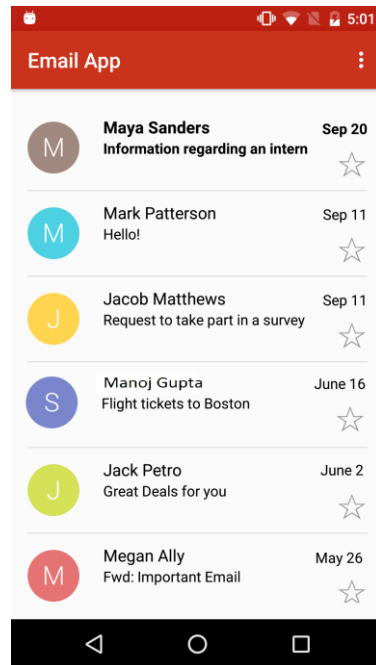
5:01

Email App

M
Maya Sanders
Information regarding an intern
Sep 20

M
Mark Patterson
Hello!
Sep 11

J
Jacob Matthews
Request to take part in a survey
Sep 11

S
Manoj Gupta
Flight tickets to Boston
June 16

J
Jack Petro
Great Deals for you
June 2

M
Megan Ally
Fwd: Important Email
May 26